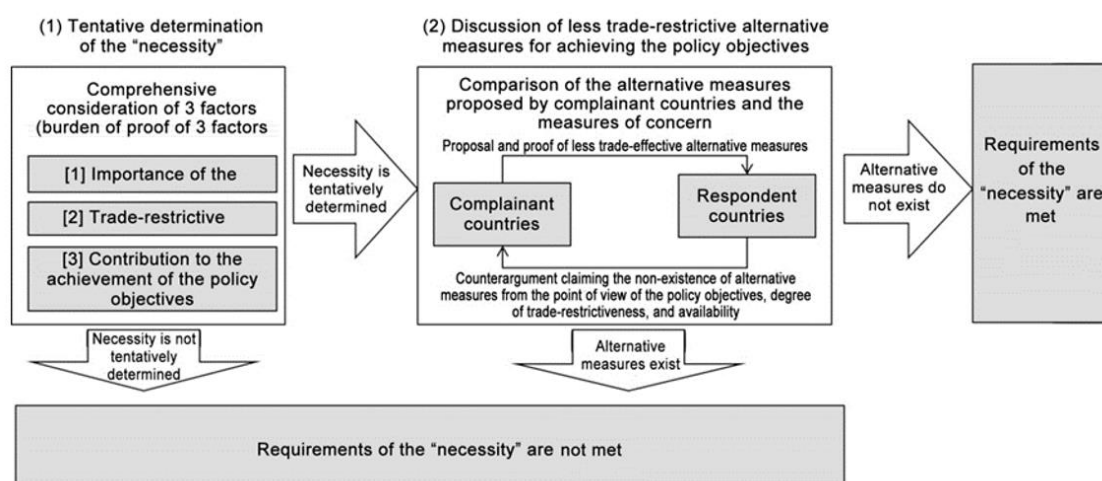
(1) Tentative determination of the "necessity"

Comprehensive consideration of 3 factors (burden of proof of 3 factors

[1] Importance of the

[2] Trade-restrictive

[3] Contribution to the achievement of the policy objectives

Necessity is not tentatively determined

Necessity is tentatively determined

(2) Discussion of less trade-restrictive alternative measures for achieving the policy objectives

Comparison of the alternative measures proposed by complainant countries and the measures of concern

Proposal and proof of less trade-effective alternative measures

Complainant countries

Respondent countries

Counterargument claiming the non-existence of alternative measures from the point of view of the policy objectives, degree of trade-restrictiveness, and availability

Alternative measures exist

Alternative measures do not exist

Requirements of the "necessity" are met

Requirements of the "necessity" are not met